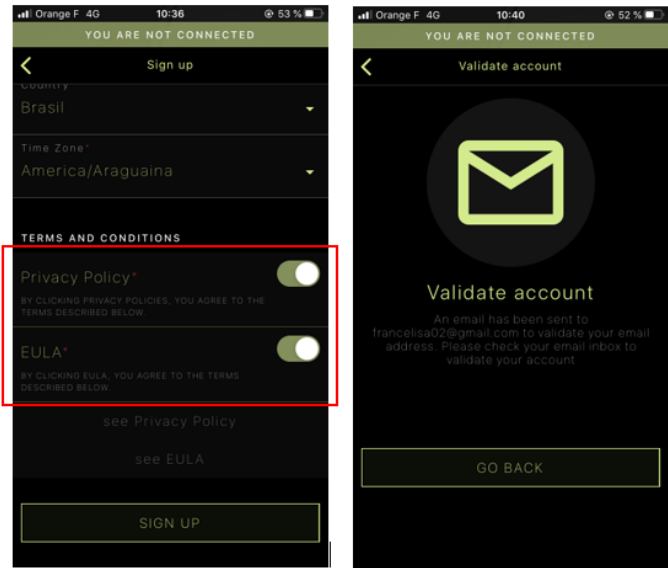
Orange F 4G 10:36 53 %

YOU ARE NOT CONNECTED

Sign up

Country
Brasil

Time Zone*
America/Araguaina

TERMS AND CONDITIONS

Privacy Policy*
BY CLICKING PRIVACY POLICIES, YOU AGREE TO THE TERMS DESCRIBED BELOW.

EULA*
BY CLICKING EULA, YOU AGREE TO THE TERMS DESCRIBED BELOW.

see Privacy Policy

see EULA

SIGN UP

Orange F 4G 10:40 52 %

YOU ARE NOT CONNECTED

Validate account

Validate account

An email has been sent to francelisa02@gmail.com to validate your email address. Please check your email inbox to validate your account

GO BACK